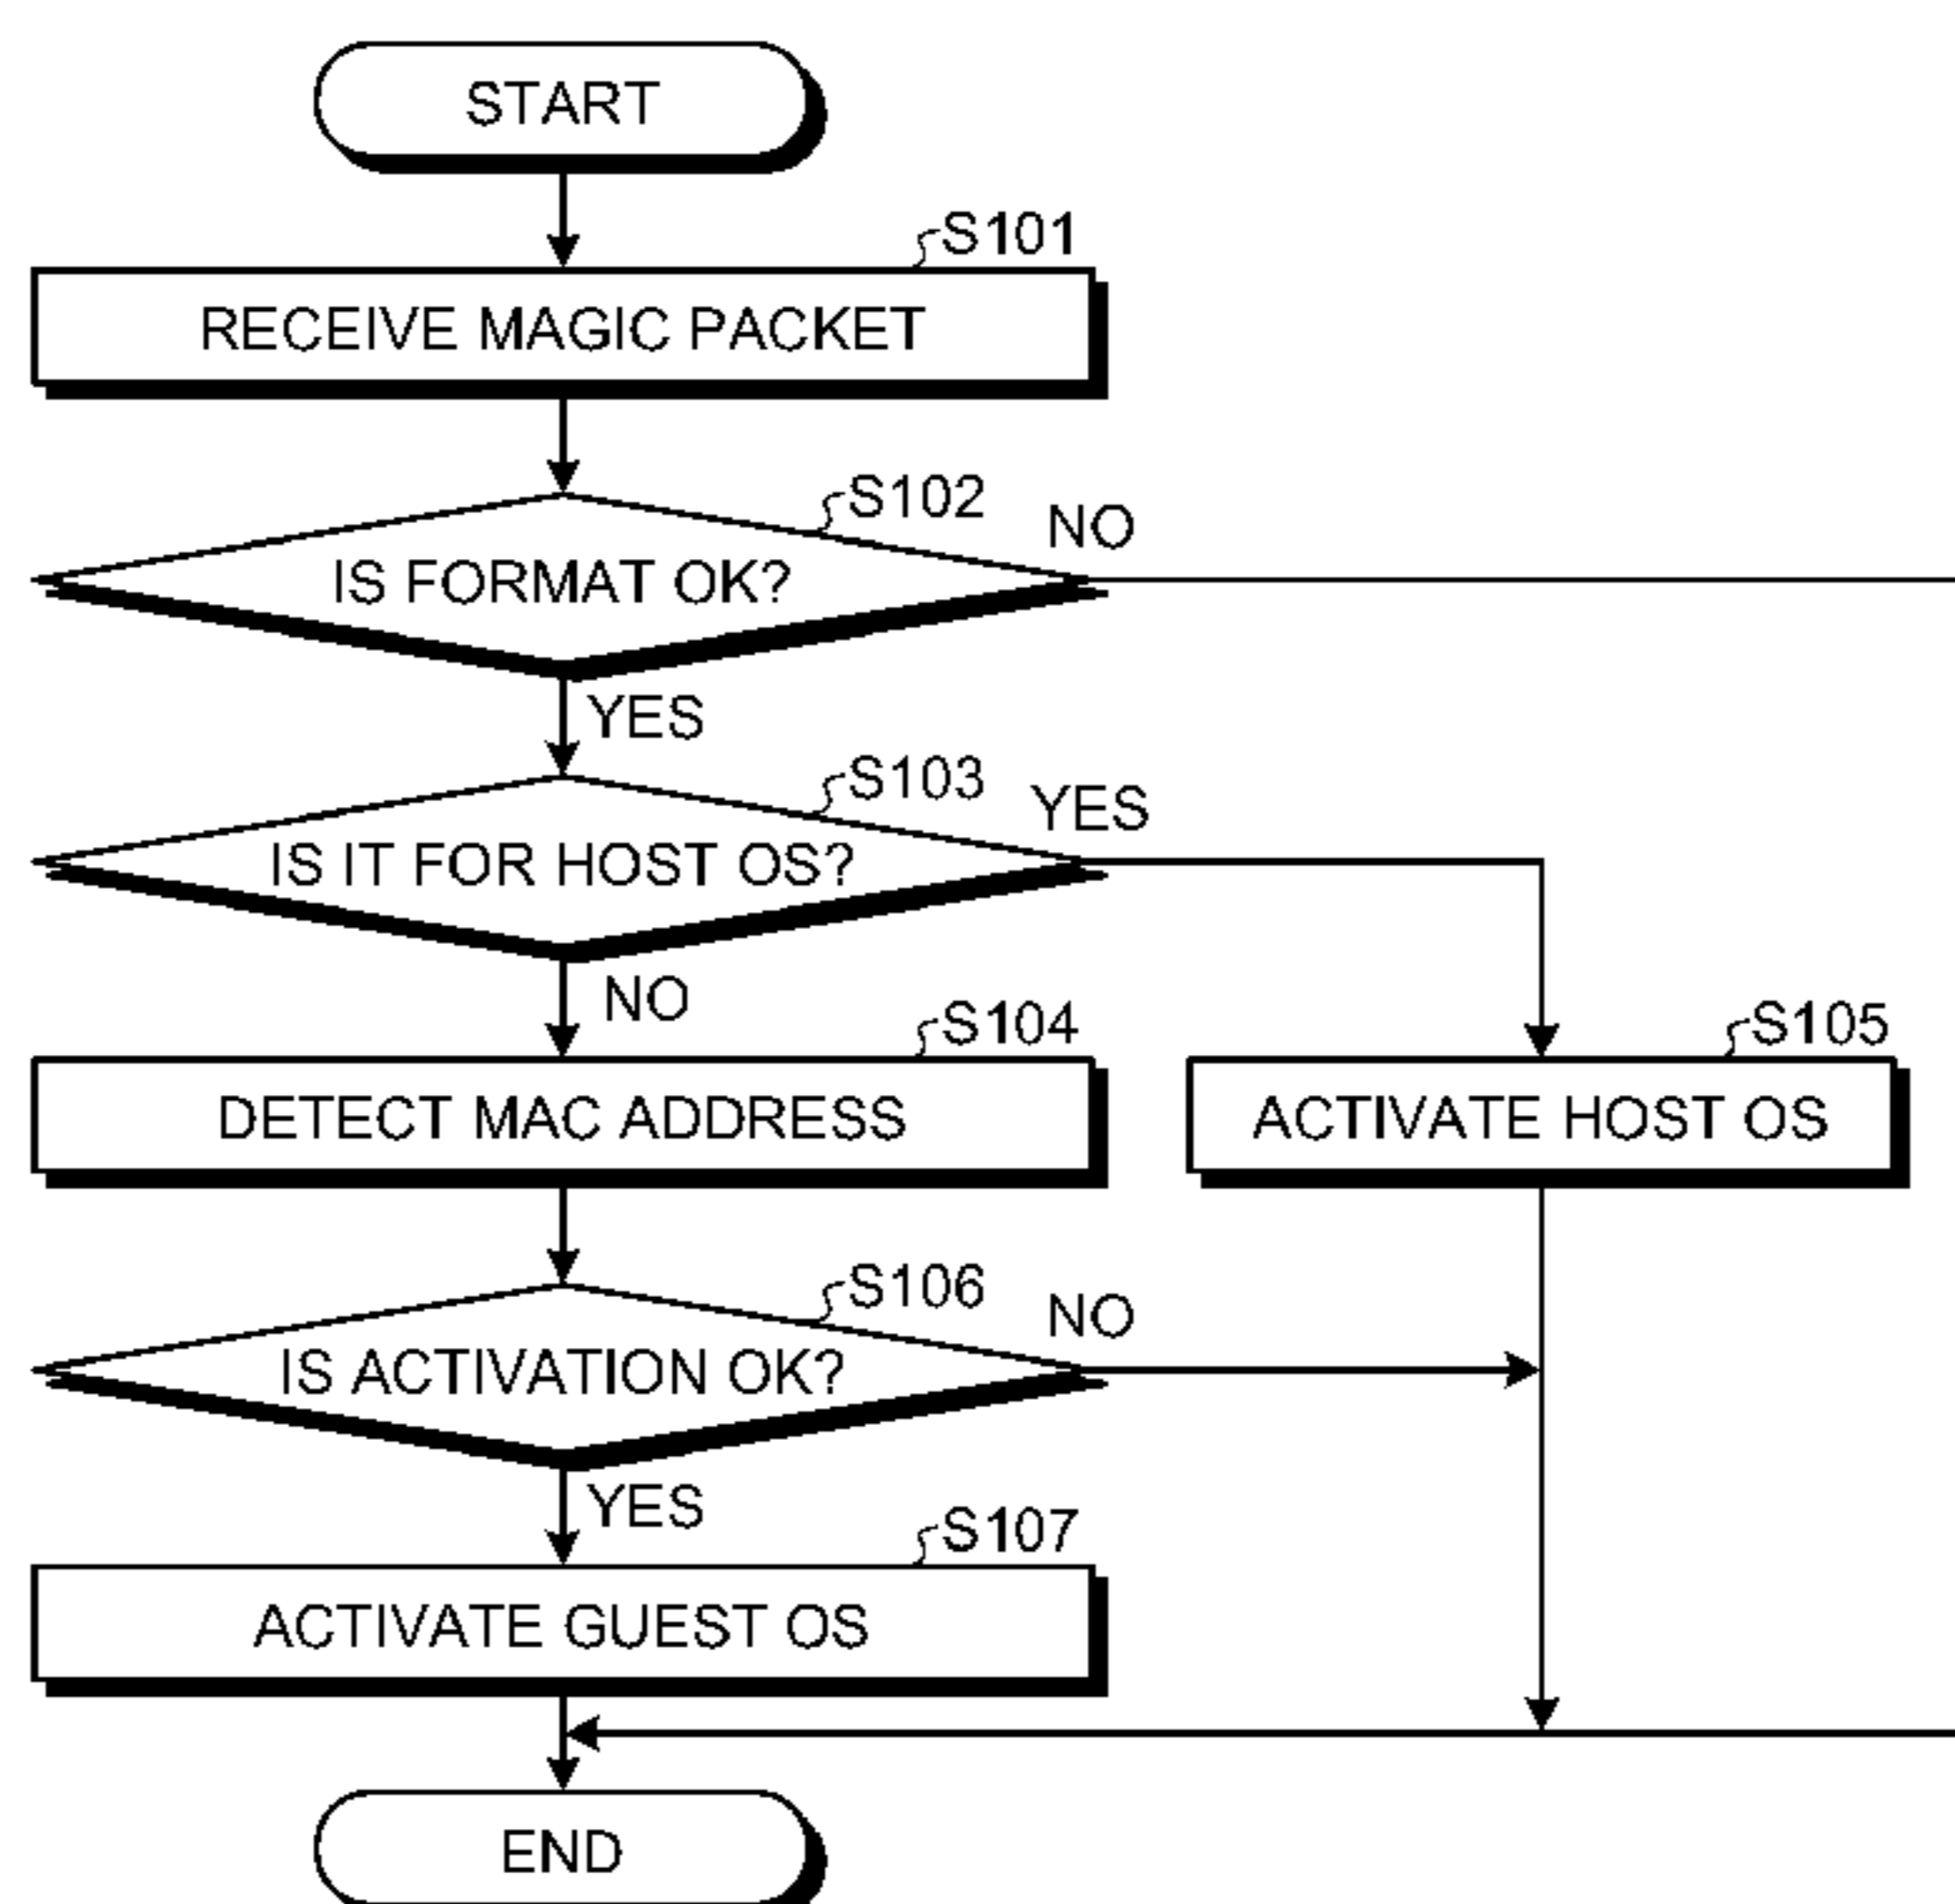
START

S101

RECEIVE MAGIC PACKET

S102

IS FORMAT OK?

NO

YES

S103

IS IT FOR HOST OS?

YES

NO

S104

DETECT MAC ADDRESS

S105

ACTIVATE HOST OS

S106

IS ACTIVATION OK?

NO

YES

S107

ACTIVATE GUEST OS

END